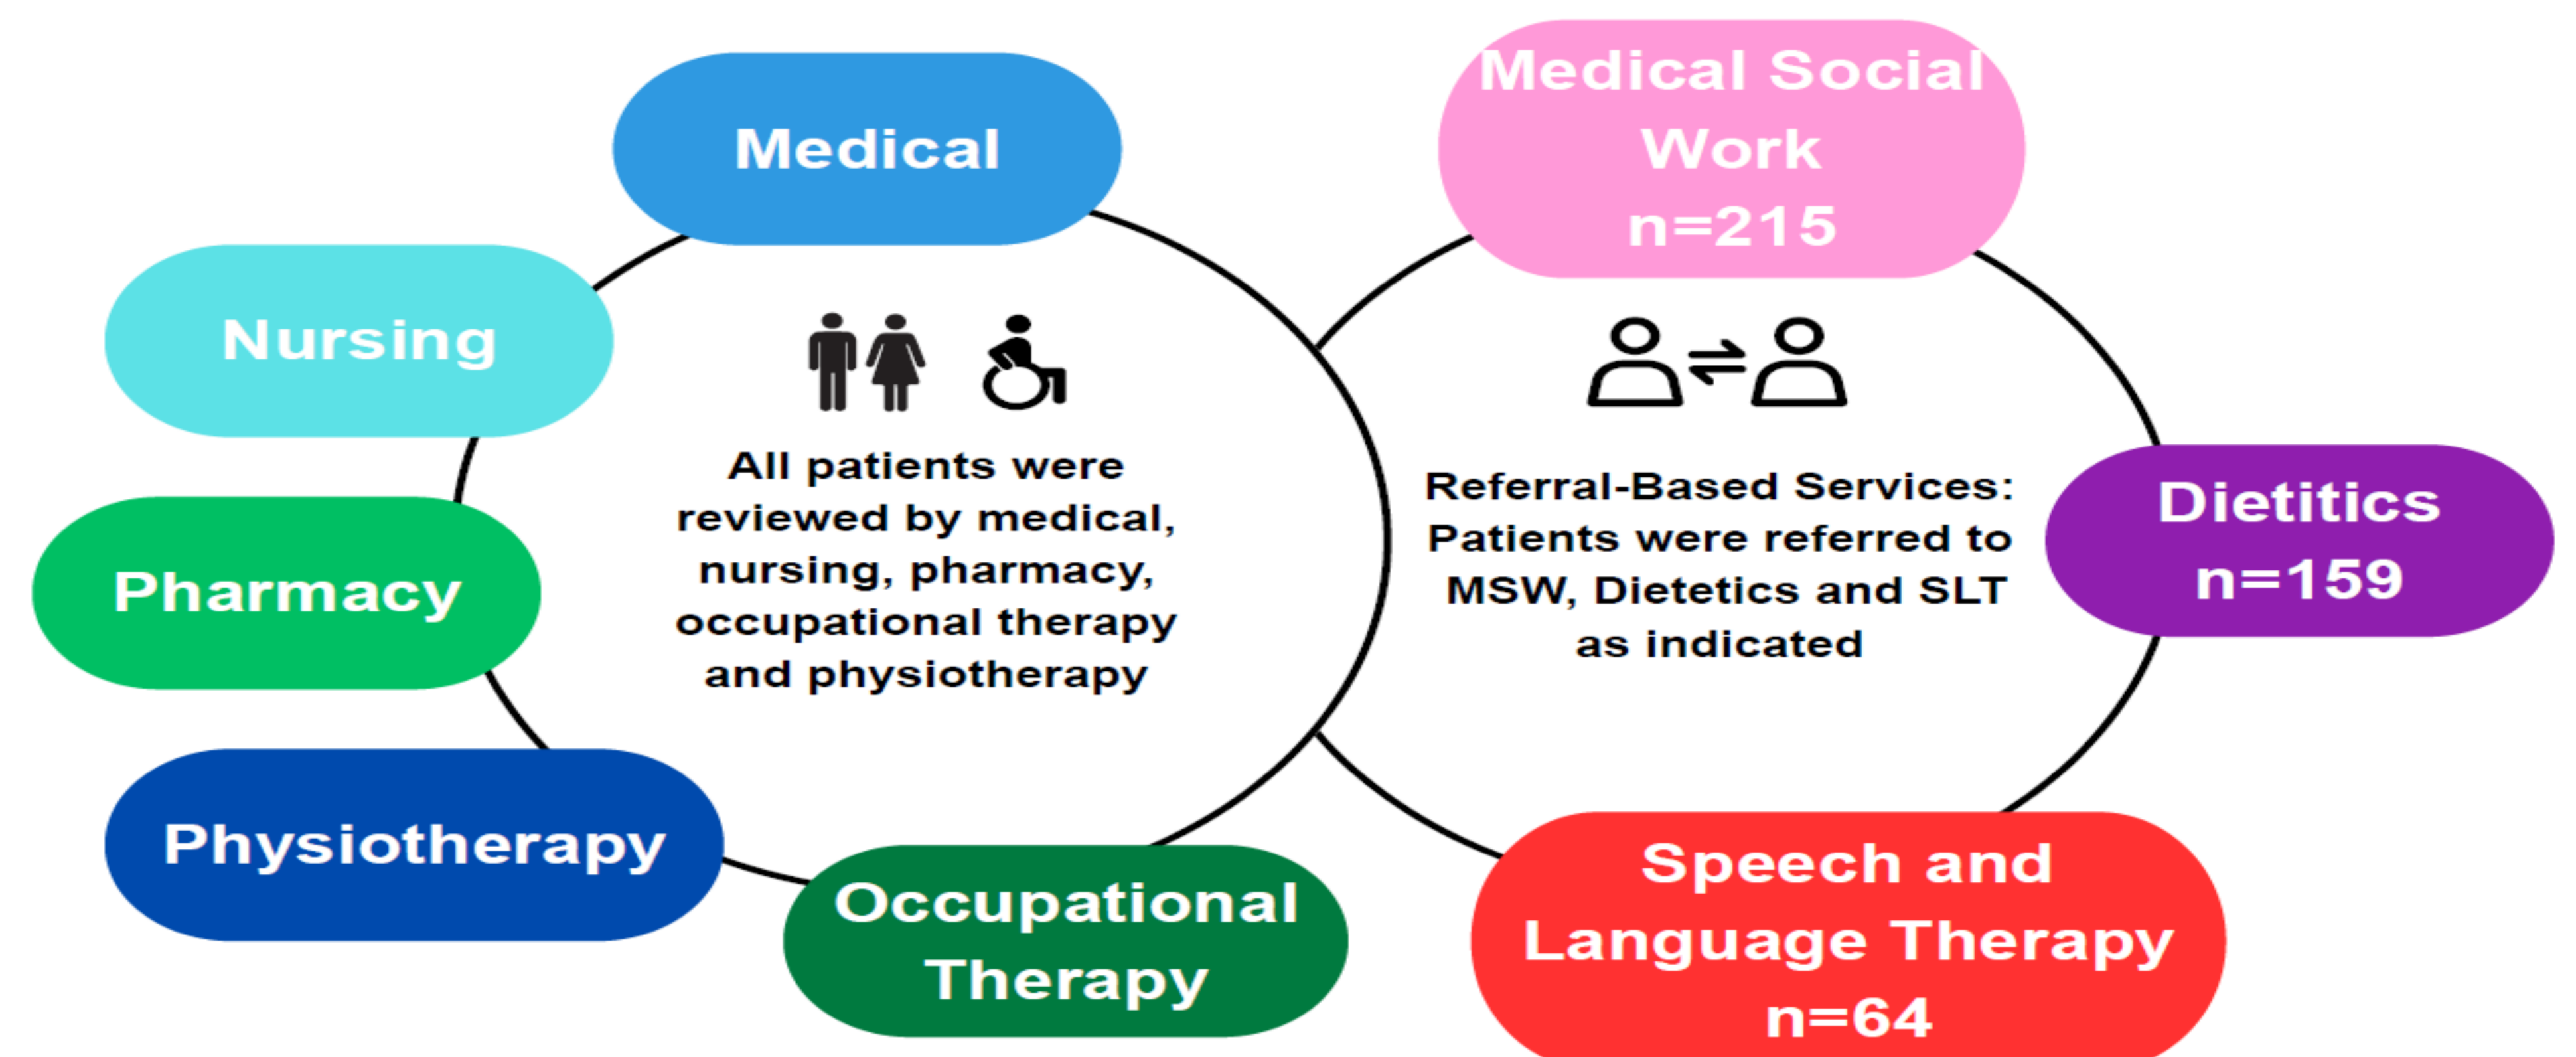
Medical

Nursing

Pharmacy

Physiotherapy

Occupational Therapy

All patients were reviewed by medical, nursing, pharmacy, occupational therapy and physiotherapy

Medical Social Work
n=215

Referral-Based Services: Patients were referred to MSW, Dietetics and SLT as indicated

Dietitics
n=159

Speech and Language Therapy
n=64